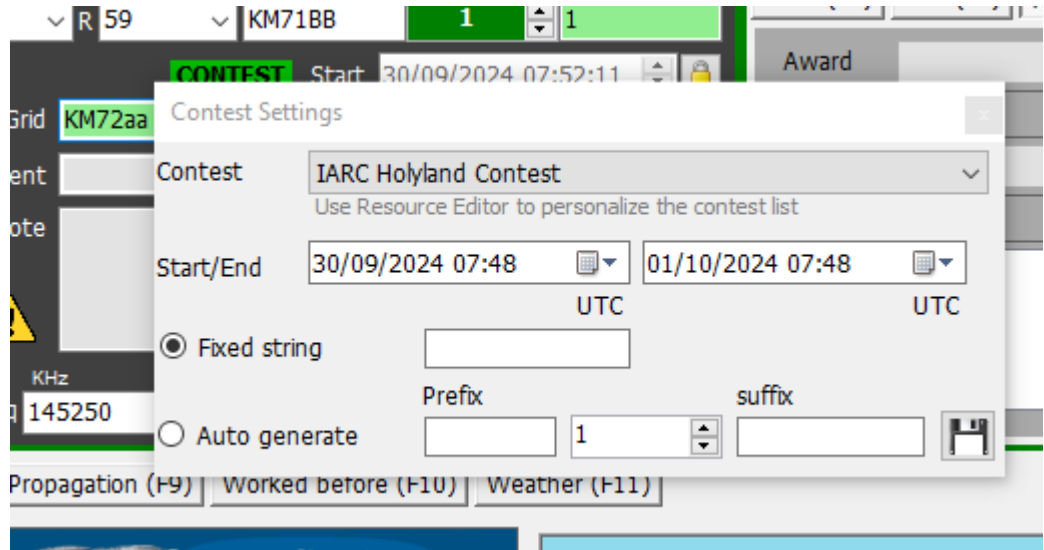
R 59
KM71BB
1
1
CONTEST Start 30/09/2024 07:52:11
Award
Grid KM72aa
ent
ote
KHz
145250

Contest Settings
x
Contest
IARC Holyland Contest
Use Resource Editor to personalize the contest list
Start/End
30/09/2024 07:48
01/10/2024 07:48
UTC
UTC
Fixed string
Prefix
suffix
Auto generate
1

Propagation (F9) Worked before (F10) Weather (F11)